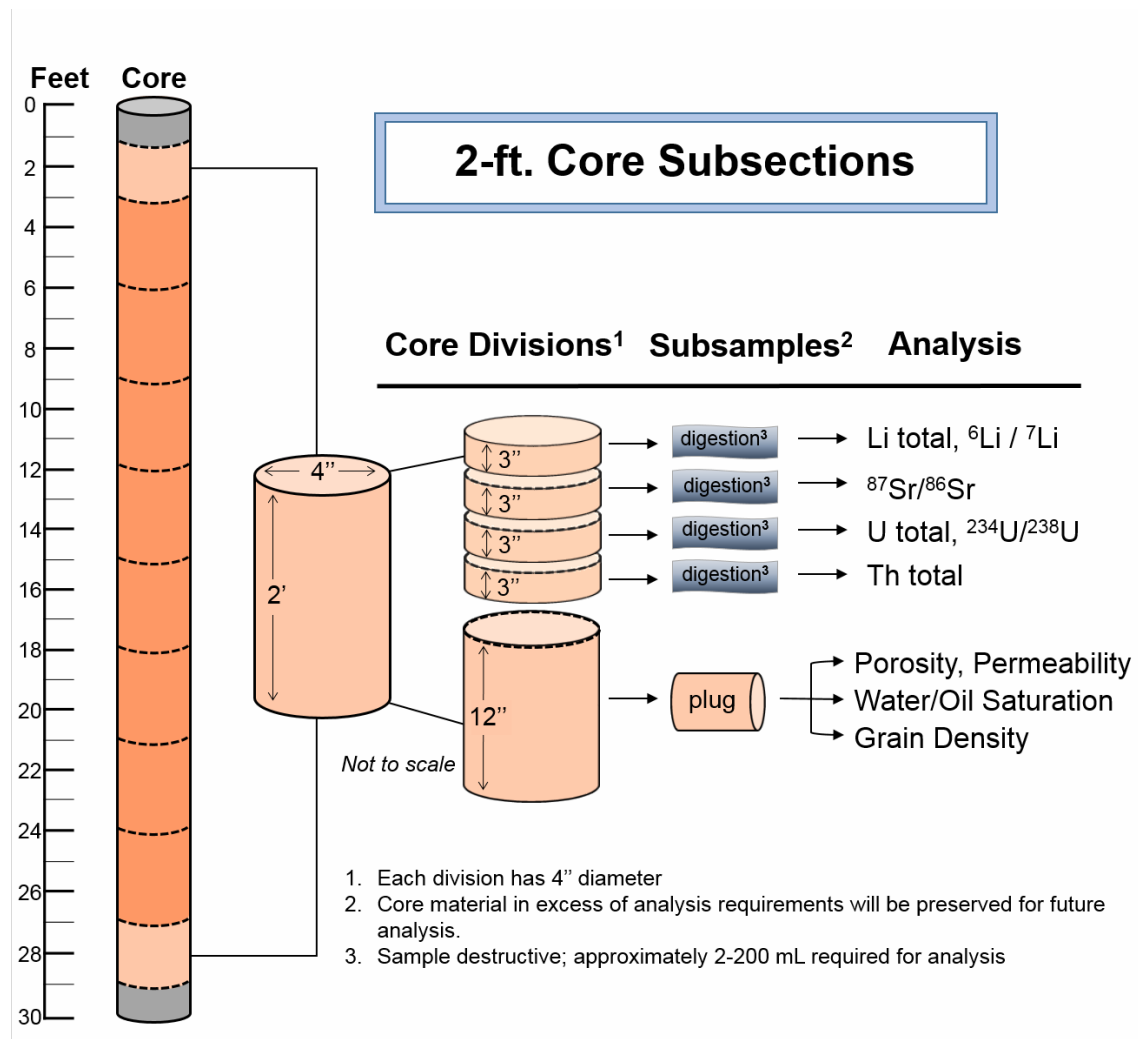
Feet
Core
0
2
4
6
8
10
12
14
16
18
20
22
24
26
28
30

2-ft. Core Subsections

Core Divisions$^1$ Subsamples$^2$ Analysis

4''
2'
3''
3''
3''
3''
12''
Not to scale

digestion$^3$ → Li total, $^6$Li / $^7$Li
digestion$^3$ → $^{87}$Sr/$^{86}$Sr
digestion$^3$ → U total, $^{234}$U/$^{238}$U
digestion$^3$ → Th total

plug
Porosity, Permeability
Water/Oil Saturation
Grain Density

1. Each division has 4'' diameter
2. Core material in excess of analysis requirements will be preserved for future analysis.
3. Sample destructive; approximately 2-200 mL required for analysis